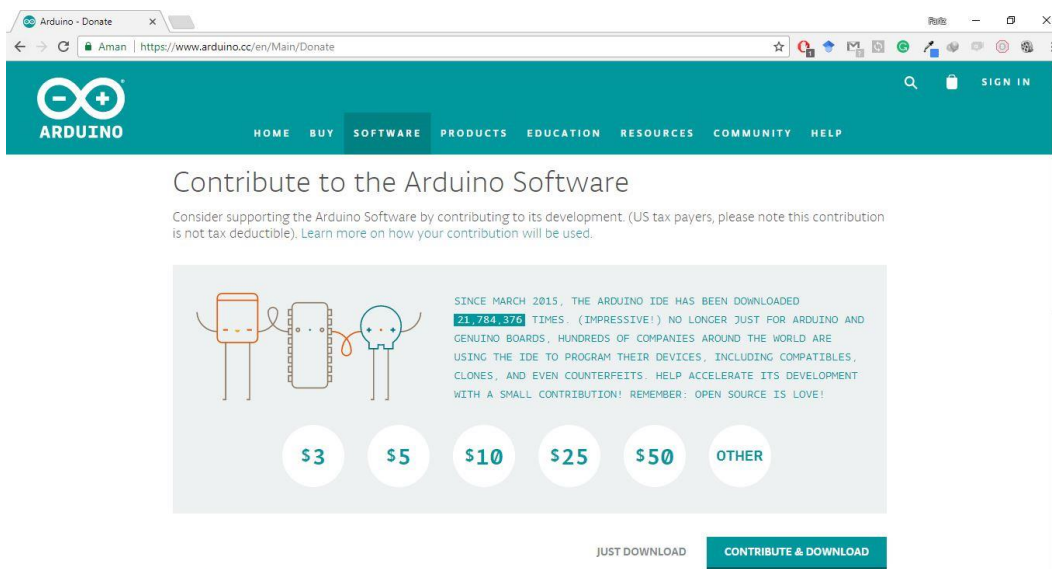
Arduino - Donate ×

Aman | https://www.arduino.cc/en/Main/Donate

ARDUINO

SIGN IN

HOME BUY SOFTWARE PRODUCTS EDUCATION RESOURCES COMMUNITY HELP

Contribute to the Arduino Software

Consider supporting the Arduino Software by contributing to its development. (US tax payers, please note this contribution is not tax deductible). Learn more on how your contribution will be used.

SINCE MARCH 2015, THE ARDUINO IDE HAS BEEN DOWNLOADED 21,784,376 TIMES. (IMPRESSIVE!) NO LONGER JUST FOR ARDUINO AND GENUINO BOARDS, HUNDREDS OF COMPANIES AROUND THE WORLD ARE USING THE IDE TO PROGRAM THEIR DEVICES, INCLUDING COMPATIBLES, CLONES, AND EVEN COUNTERFEITS. HELP ACCELERATE ITS DEVELOPMENT WITH A SMALL CONTRIBUTION! REMEMBER: OPEN SOURCE IS LOVE!

$3 $5 $10 $25 $50 OTHER

JUST DOWNLOAD

CONTRIBUTE & DOWNLOAD